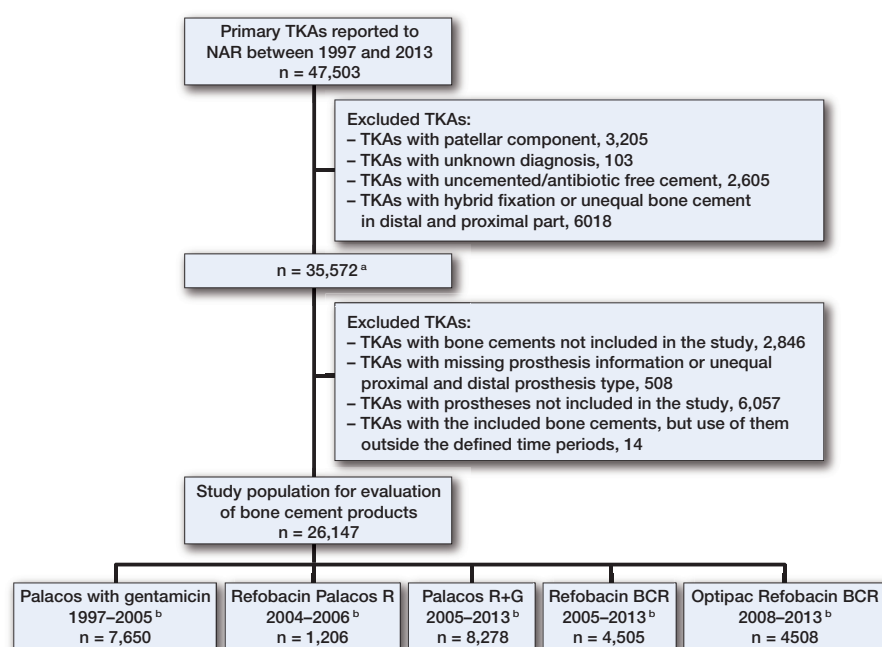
Primary TKAs reported to NAR between 1997 and 2013
n = 47,503

Excluded TKAs:
– TKAs with patellar component, 3,205
– TKAs with unknown diagnosis, 103
– TKAs with uncemented/antibiotic free cement, 2,605
– TKAs with hybrid fixation or unequal bone cement in distal and proximal part, 6018

n = 35,572$^{a}$

Excluded TKAs:
– TKAs with bone cements not included in the study, 2,846
– TKAs with missing prosthesis information or unequal proximal and distal prosthesis type, 508
– TKAs with prostheses not included in the study, 6,057
– TKAs with the included bone cements, but use of them outside the defined time periods, 14

Study population for evaluation of bone cement products
n = 26,147

Palacos with gentamicin
1997–2005$^{b}$
n = 7,650

Refobacin Palacos R
2004–2006$^{b}$
n = 1,206

Palacos R+G
2005–2013$^{b}$
n = 8,278

Refobacin BCR
2005–2013$^{b}$
n = 4,505

Optipac Refobacin BCR
2008–2013$^{b}$
n = 4508